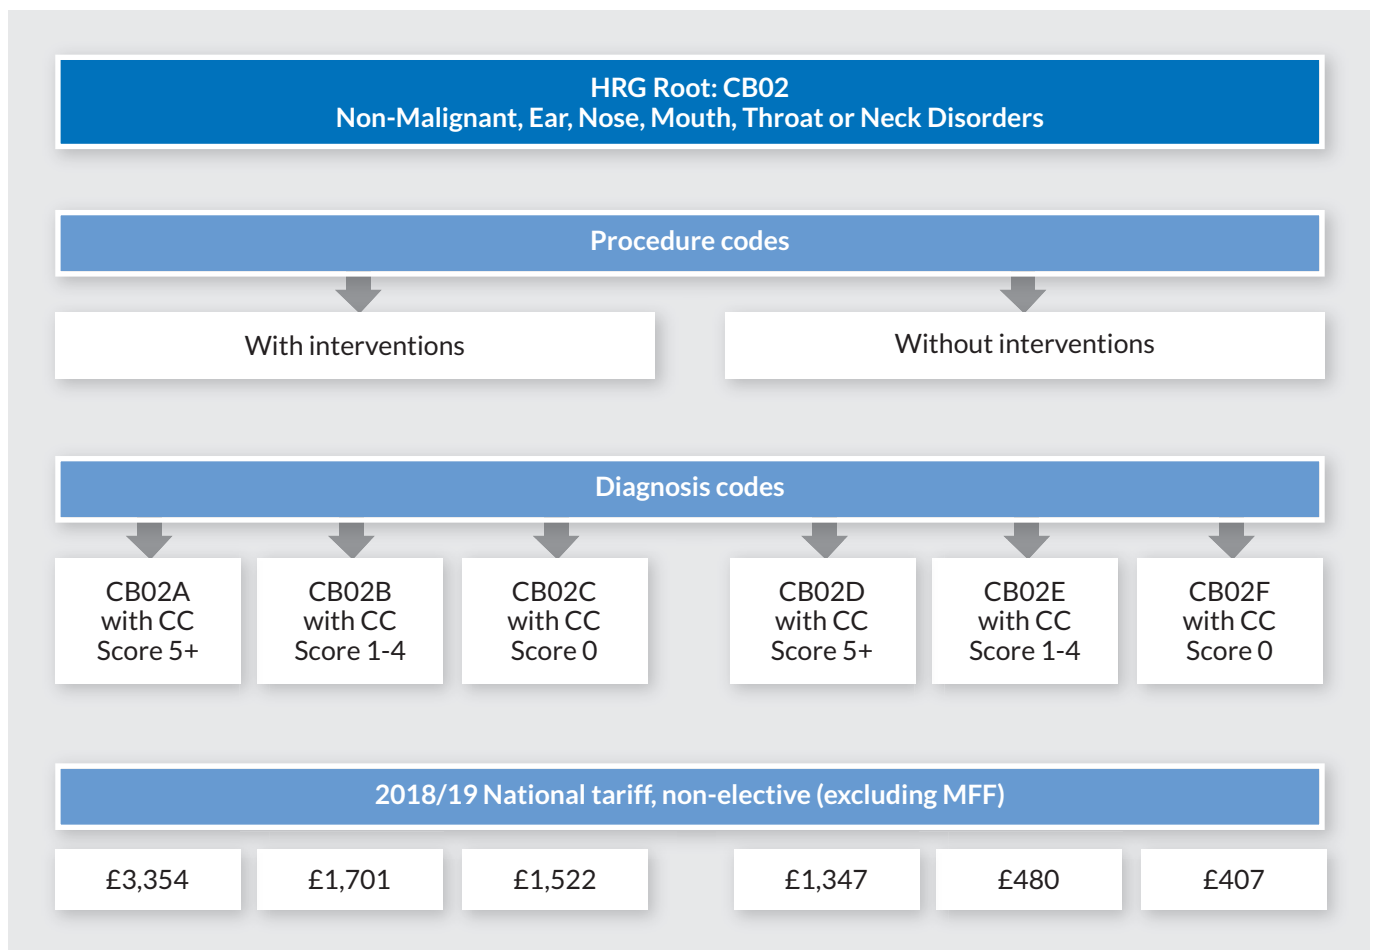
HRG Root: CB02
Non-Malignant, Ear, Nose, Mouth, Throat or Neck Disorders

Procedure codes

With interventions

Without interventions

Diagnosis codes

CB02A with CC Score 5+

CB02B with CC Score 1-4

CB02C with CC Score 0

CB02D with CC Score 5+

CB02E with CC Score 1-4

CB02F with CC Score 0

2018/19 National tariff, non-elective (excluding MFF)

£3,354

£1,701

£1,522

£1,347

£480

£407